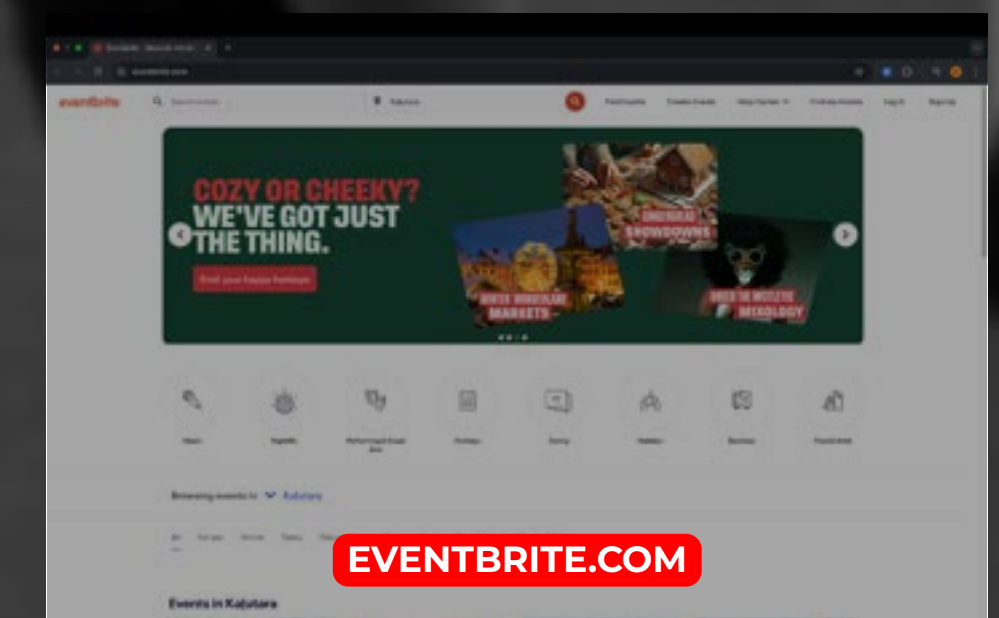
eventbrite

Kalutara

Find Events Create Events Help Center Find my tickets Log In Sign Up

COZY OR CHEEKY? WE'VE GOT JUST THE THING.

Find your happy holidays

WINTER WONDERLAND MARKETS

GINGERBREAD SHOWDOWNS

MIXOLOGY

Browsing events in Kalutara

Events in Kalutara

EVENTBRITE.COM